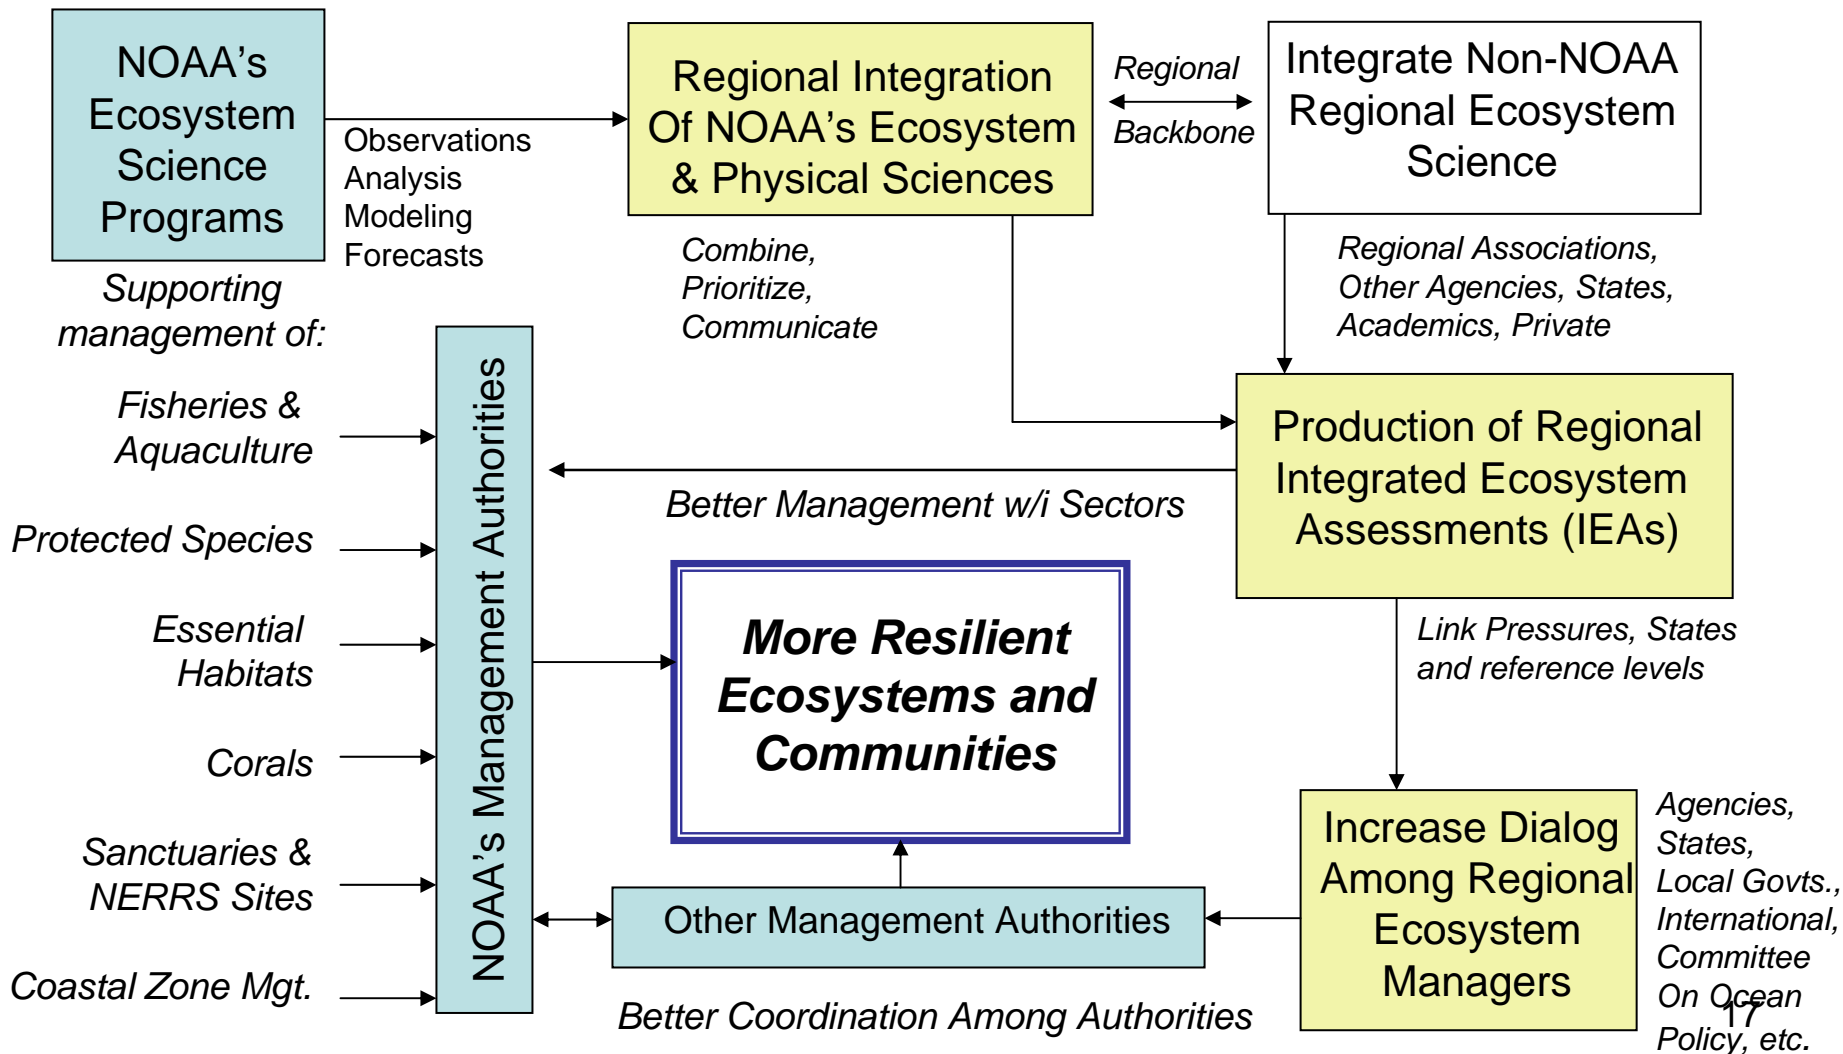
NOAA's Ecosystem Science Programs

Observations
Analysis
Modeling
Forecasts

Regional Integration Of NOAA's Ecosystem & Physical Sciences

Regional
Backbone

Integrate Non-NOAA Regional Ecosystem Science

Combine,
Prioritize,
Communicate

Regional Associations,
Other Agencies, States,
Academics, Private

Supporting management of:

Fisheries & Aquaculture

Protected Species

Essential Habitats

Corals

Sanctuaries & NERRS Sites

Coastal Zone Mgt.

NOAA's Management Authorities

Production of Regional Integrated Ecosystem Assessments (IEAs)

Better Management w/i Sectors

More Resilient Ecosystems and Communities

Link Pressures, States and reference levels

Increase Dialog Among Regional Ecosystem Managers

Agencies,
States,
Local Govts.,
International,
Committee
On Ocean
Policy, etc.

Other Management Authorities

Better Coordination Among Authorities

17